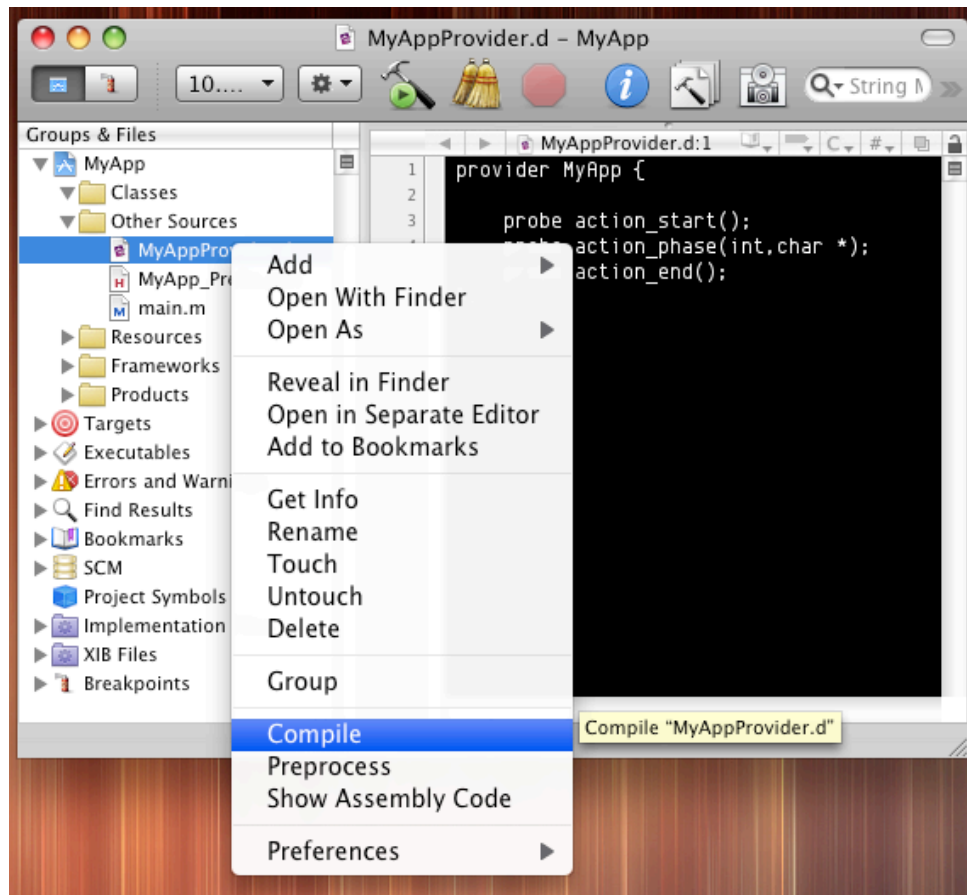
MyAppProvider.d – MyApp

10....

String N

Groups & Files

MyApp
Classes
Other Sources
MyAppProv
MyApp_Pr
main.m
Resources
Frameworks
Products
Targets
Executables
Errors and Warni
Find Results
Bookmarks
SCM
Project Symbols
Implementation
XIB Files
Breakpoints

MyAppProvider.d:1

C

#

1 provider MyApp {
2
3 probe action_start();
4 probe action_phase(int,char *);
5 action_end();

Add
Open With Finder
Open As

Reveal in Finder
Open in Separate Editor
Add to Bookmarks

Get Info
Rename
Touch
Untouch
Delete

Group

Compile
Preprocess
Show Assembly Code

Preferences

Compile "MyAppProvider.d"